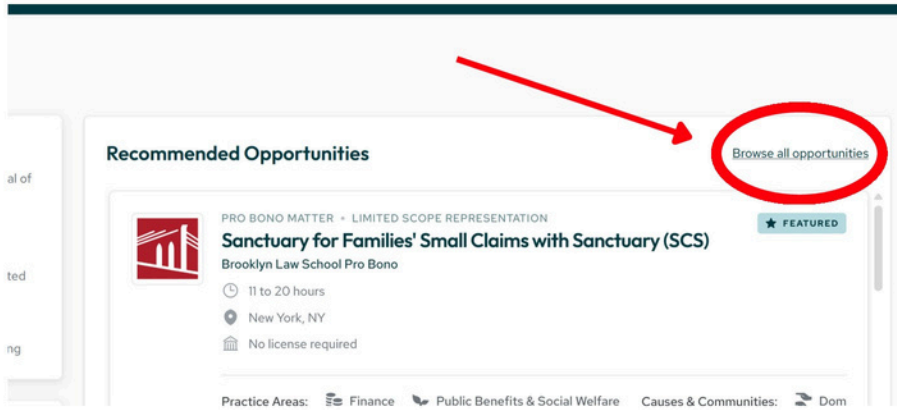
al of

ted

ng

Recommended Opportunities

Browse all opportunities

PRO BONO MATTER • LIMITED SCOPE REPRESENTATION

★ FEATURED

Sanctuary for Families' Small Claims with Sanctuary (SCS)

Brooklyn Law School Pro Bono

11 to 20 hours

New York, NY

No license required

Practice Areas: Finance Public Benefits & Social Welfare Causes & Communities: Dom